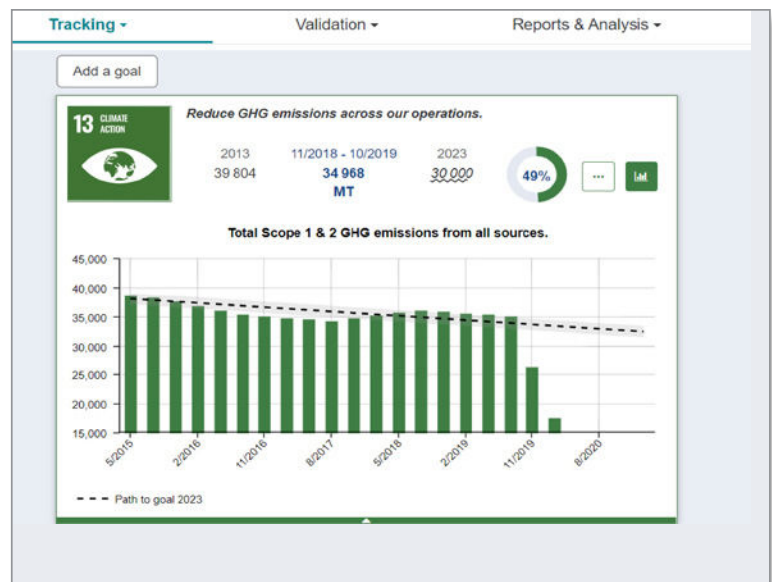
Tracking ▾ Validation ▾ Reports & Analysis ▾

Add a goal

13 CLIMATE ACTION

Reduce GHG emissions across our operations.

2013
39 804

11/2018 - 10/2019
34 968
MT

2023
30,000

49%

···

Total Scope 1 & 2 GHG emissions from all sources.

45,000
40,000
35,000
30,000
25,000
20,000
15,000

5/2015
2/2016
11/2016
8/2017
5/2018
2/2019
11/2019
8/2020

Path to goal 2023